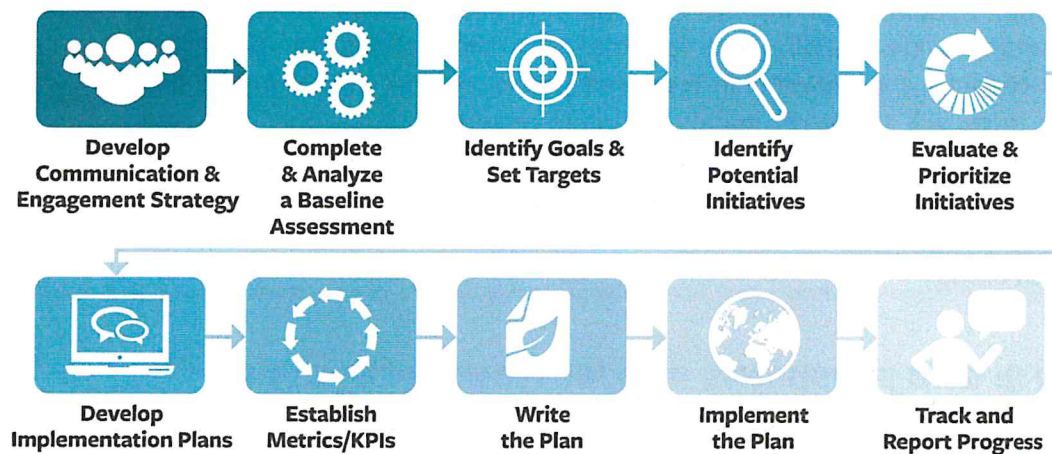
Develop Communication & Engagement Strategy

Complete & Analyze a Baseline Assessment

Identify Goals & Set Targets

Identify Potential Initiatives

Evaluate & Prioritize Initiatives

Develop Implementation Plans

Establish Metrics/KPIs

Write the Plan

Implement the Plan

Track and Report Progress